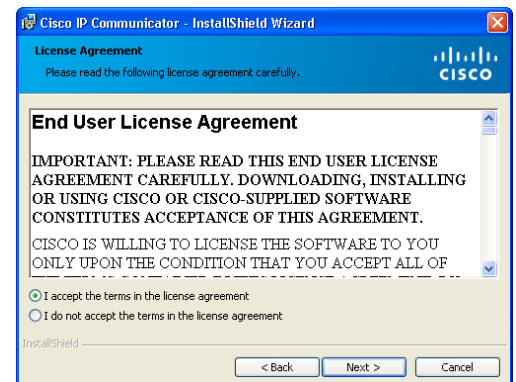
Cisco IP Communicator - InstallShield Wizard

License Agreement

Please read the following license agreement carefully.

cisco

End User License Agreement

IMPORTANT: PLEASE READ THIS END USER LICENSE AGREEMENT CAREFULLY. DOWNLOADING, INSTALLING OR USING CISCO OR CISCO-SUPPLIED SOFTWARE CONSTITUTES ACCEPTANCE OF THIS AGREEMENT.

CISCO IS WILLING TO LICENSE THE SOFTWARE TO YOU ONLY UPON THE CONDITION THAT YOU ACCEPT ALL OF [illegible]

I accept the terms in the license agreement

I do not accept the terms in the license agreement

InstallShield

< Back

Next >

Cancel